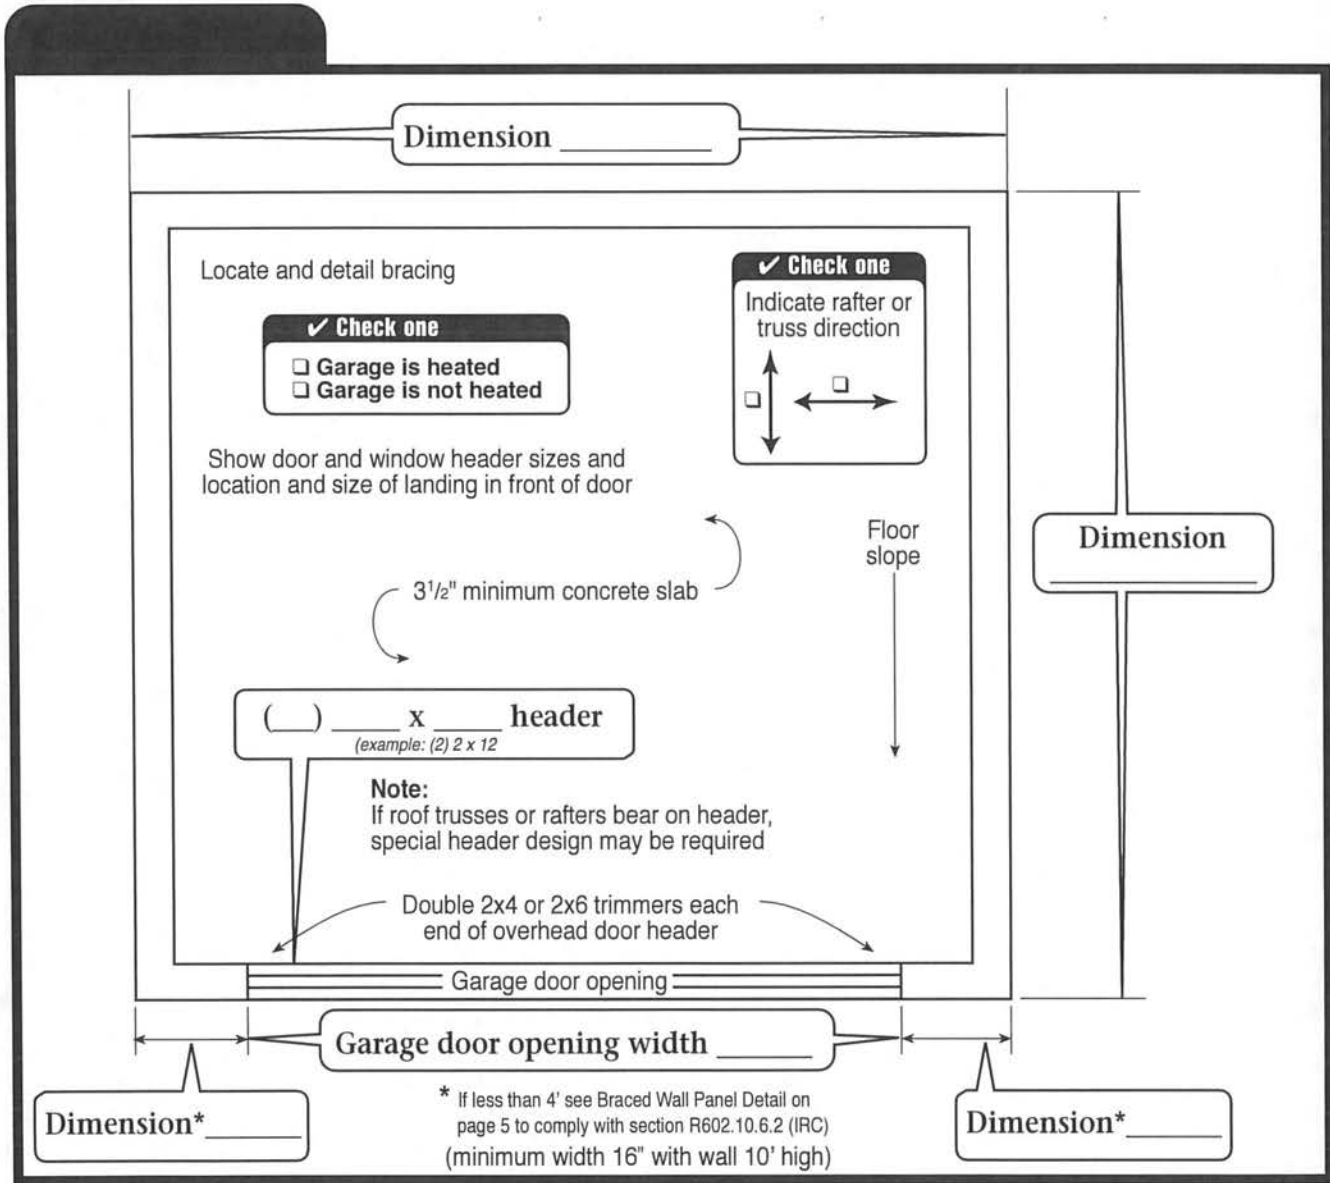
Dimension ________

Locate and detail bracing

✔ Check one
❑ Garage is heated
❑ Garage is not heated

✔ Check one
Indicate rafter or truss direction
❑ ❑

Show door and window header sizes and location and size of landing in front of door

Floor slope

Dimension ________

$3\frac{1}{2}$" minimum concrete slab

(__) ____ x ____ header
(example: (2) 2 x 12

Note:
If roof trusses or rafters bear on header, special header design may be required

Double 2x4 or 2x6 trimmers each end of overhead door header

Garage door opening

Garage door opening width ______

Dimension*______

* If less than 4' see Braced Wall Panel Detail on page 5 to comply with section R602.10.6.2 (IRC)
(minimum width 16" with wall 10' high)

Dimension*______